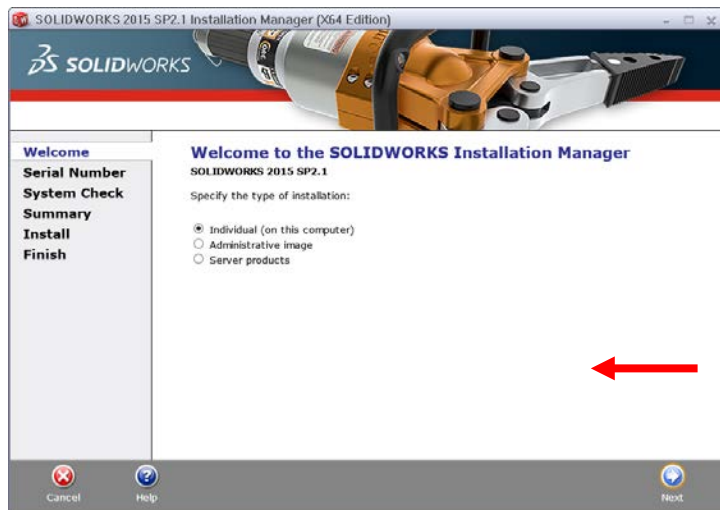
SOLIDWORKS 2015 SP2.1 Installation Manager (X64 Edition)

SOLIDWORKS

Welcome
Serial Number
System Check
Summary
Install
Finish

Welcome to the SOLIDWORKS Installation Manager
SOLIDWORKS 2015 SP2.1

Specify the type of installation:

Individual (on this computer)
Administrative image
Server products

Cancel
Help
Next